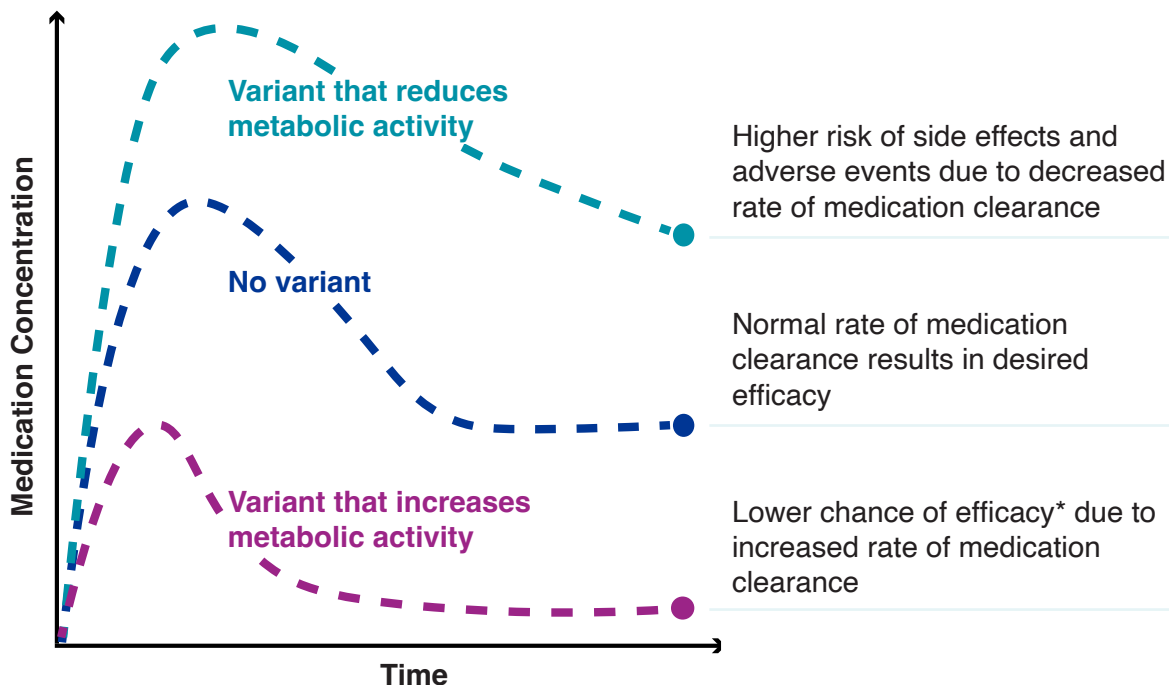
Medication Concentration

Variant that reduces metabolic activity

No variant

Variant that increases metabolic activity

Time

Higher risk of side effects and adverse events due to decreased rate of medication clearance

Normal rate of medication clearance results in desired efficacy

Lower chance of efficacy* due to increased rate of medication clearance